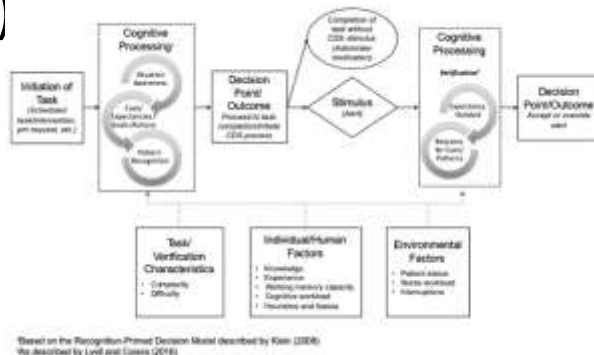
Initiation of Task
(Scheduled task/intervention, prn request, etc.)

Cognitive Processing¹
Situation Awareness
Cues/Expectancies/Goals/Actions
Pattern Recognition

Decision Point/Outcome
Proceed to task completion/initiate CDS process

Completion of task without CDS stimulus (Automated medication)

Stimulus (Alert)

Cognitive Processing
Verification²
Expectancy Violated
Reassess for Cues/Patterns

Decision Point/Outcome
Accept or override alert

Task/Verification Characteristics
• Complexity
• Difficulty

Individual/Human Factors
• Knowledge
• Experience
• Working memory capacity
• Cognitive workload
• Heuristics and biases

Environmental Factors
• Patient status
• Nurse workload
• Interruptions

¹Based on the Recognition-Primed Decision Model described by Klein (2008)
²As described by Lyell and Coiera (2016)